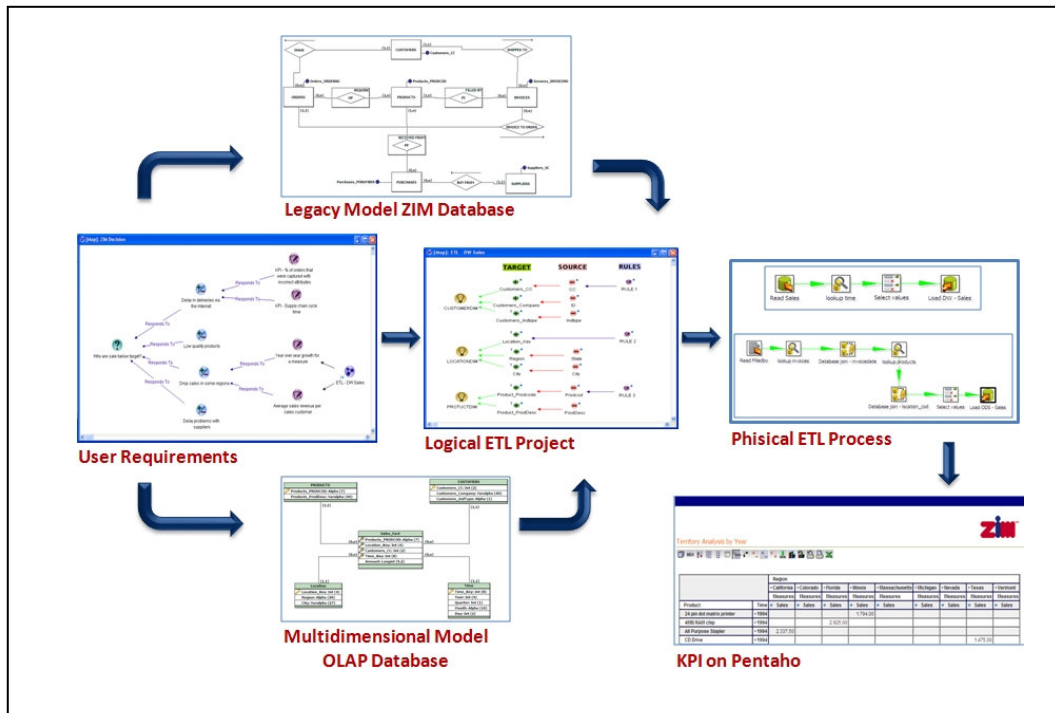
Legacy Model ZIM Database

User Requirements

Logical ETL Project

TARGET SOURCE RULES

CUSTOMERDIM

LOCATIONDIM

PRODUCTDIM

Phisical ETL Process

Read Sales

lookup time

Select values

Load DW - Sales

Multidimensional Model
OLAP Database

KPI on Pentaho

Territory Analysis by Year

Why are sale below target?

ETL - DW Sales

Product

24 pin dot matrix printer

All Purpose Stapler

CD Drive

ZIM